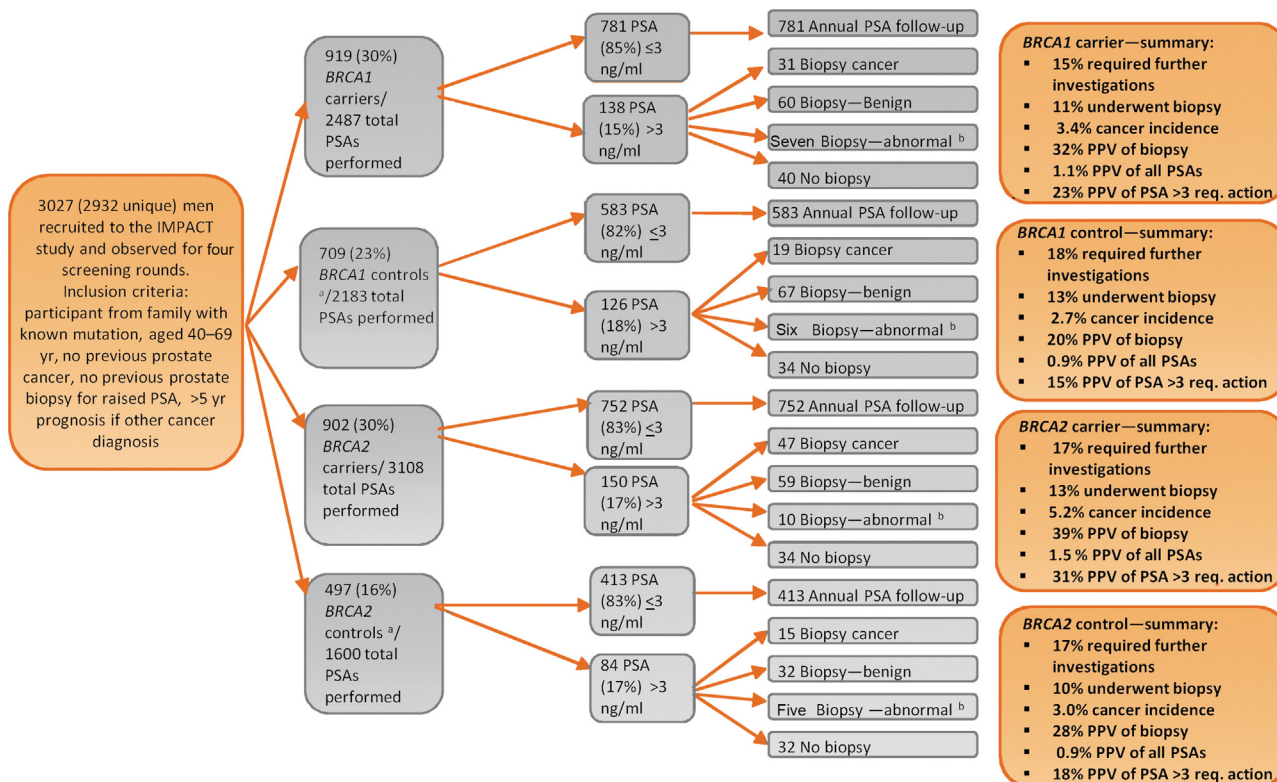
3027 (2932 unique) men recruited to the IMPACT study and observed for four screening rounds. Inclusion criteria: participant from family with known mutation, aged 40–69 yr, no previous prostate cancer, no previous prostate biopsy for raised PSA, >5 yr prognosis if other cancer diagnosis

919 (30%) *BRCA1* carriers/ 2487 total PSAs performed

781 PSA (85%) ≤3 ng/ml

781 Annual PSA follow-up

138 PSA (15%) >3 ng/ml

31 Biopsy cancer

60 Biopsy—Benign

Seven Biopsy—abnormal $^b$

40 No biopsy

*BRCA1* carrier—summary:
- 15% required further investigations
- 11% underwent biopsy
- 3.4% cancer incidence
- 32% PPV of biopsy
- 1.1% PPV of all PSAs
- 23% PPV of PSA >3 req. action

709 (23%) *BRCA1* controls $^a$/2183 total PSAs performed

583 PSA (82%) ≤3 ng/ml

583 Annual PSA follow-up

126 PSA (18%) >3 ng/ml

19 Biopsy cancer

67 Biopsy—benign

Six Biopsy—abnormal $^b$

34 No biopsy

*BRCA1* control—summary:
- 18% required further investigations
- 13% underwent biopsy
- 2.7% cancer incidence
- 20% PPV of biopsy
- 0.9% PPV of all PSAs
- 15% PPV of PSA >3 req. action

902 (30%) *BRCA2* carriers/ 3108 total PSAs performed

752 PSA (83%) ≤3 ng/ml

752 Annual PSA follow-up

150 PSA (17%) >3 ng/ml

47 Biopsy cancer

59 Biopsy—benign

10 Biopsy—abnormal $^b$

34 No biopsy

*BRCA2* carrier—summary:
- 17% required further investigations
- 13% underwent biopsy
- 5.2% cancer incidence
- 39% PPV of biopsy
- 1.5 % PPV of all PSAs
- 31% PPV of PSA >3 req. action

497 (16%) *BRCA2* controls $^a$/ 1600 total PSAs performed

413 PSA (83%) ≤3 ng/ml

413 Annual PSA follow-up

84 PSA (17%) >3 ng/ml

15 Biopsy cancer

32 Biopsy—benign

Five Biopsy —abnormal $^b$

32 No biopsy

*BRCA2* control—summary:
- 17% required further investigations
- 10% underwent biopsy
- 3.0% cancer incidence
- 28% PPV of biopsy
- 0.9% PPV of all PSAs
- 18% PPV of PSA >3 req. action